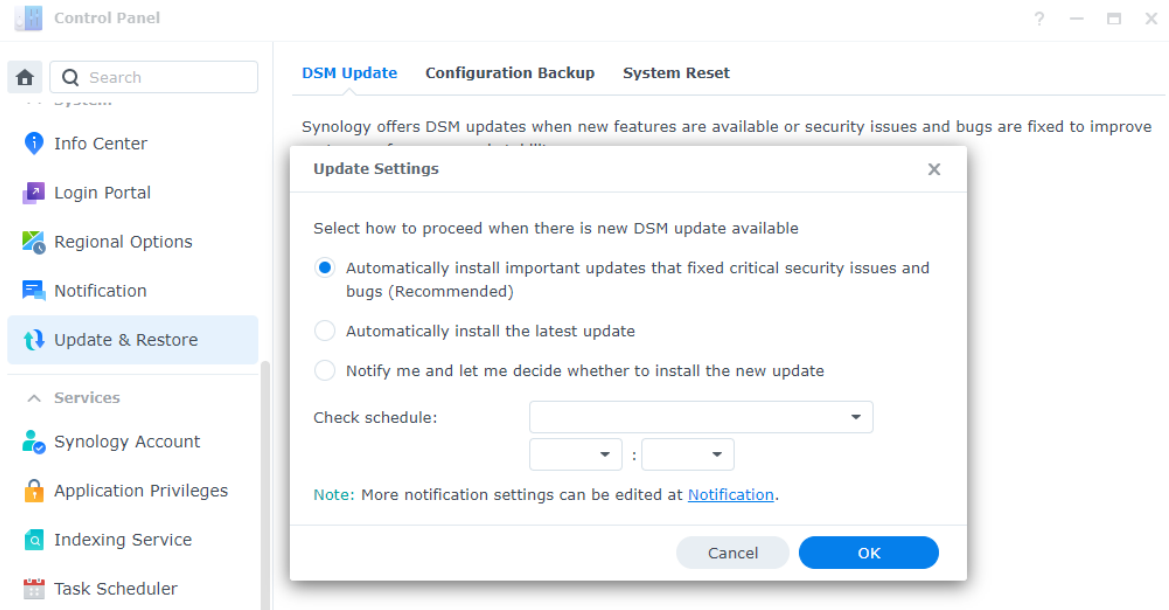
Control Panel

? — ☐ ✕

Search

System

Info Center

Login Portal

Regional Options

Notification

Update & Restore

Services

Synology Account

Application Privileges

Indexing Service

Task Scheduler

DSM Update Configuration Backup System Reset

Synology offers DSM updates when new features are available or security issues and bugs are fixed to improve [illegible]

Update Settings ✕

Select how to proceed when there is new DSM update available

Automatically install important updates that fixed critical security issues and bugs (Recommended)

Automatically install the latest update

Notify me and let me decide whether to install the new update

Check schedule:

:

Note: More notification settings can be edited at Notification.

Cancel OK